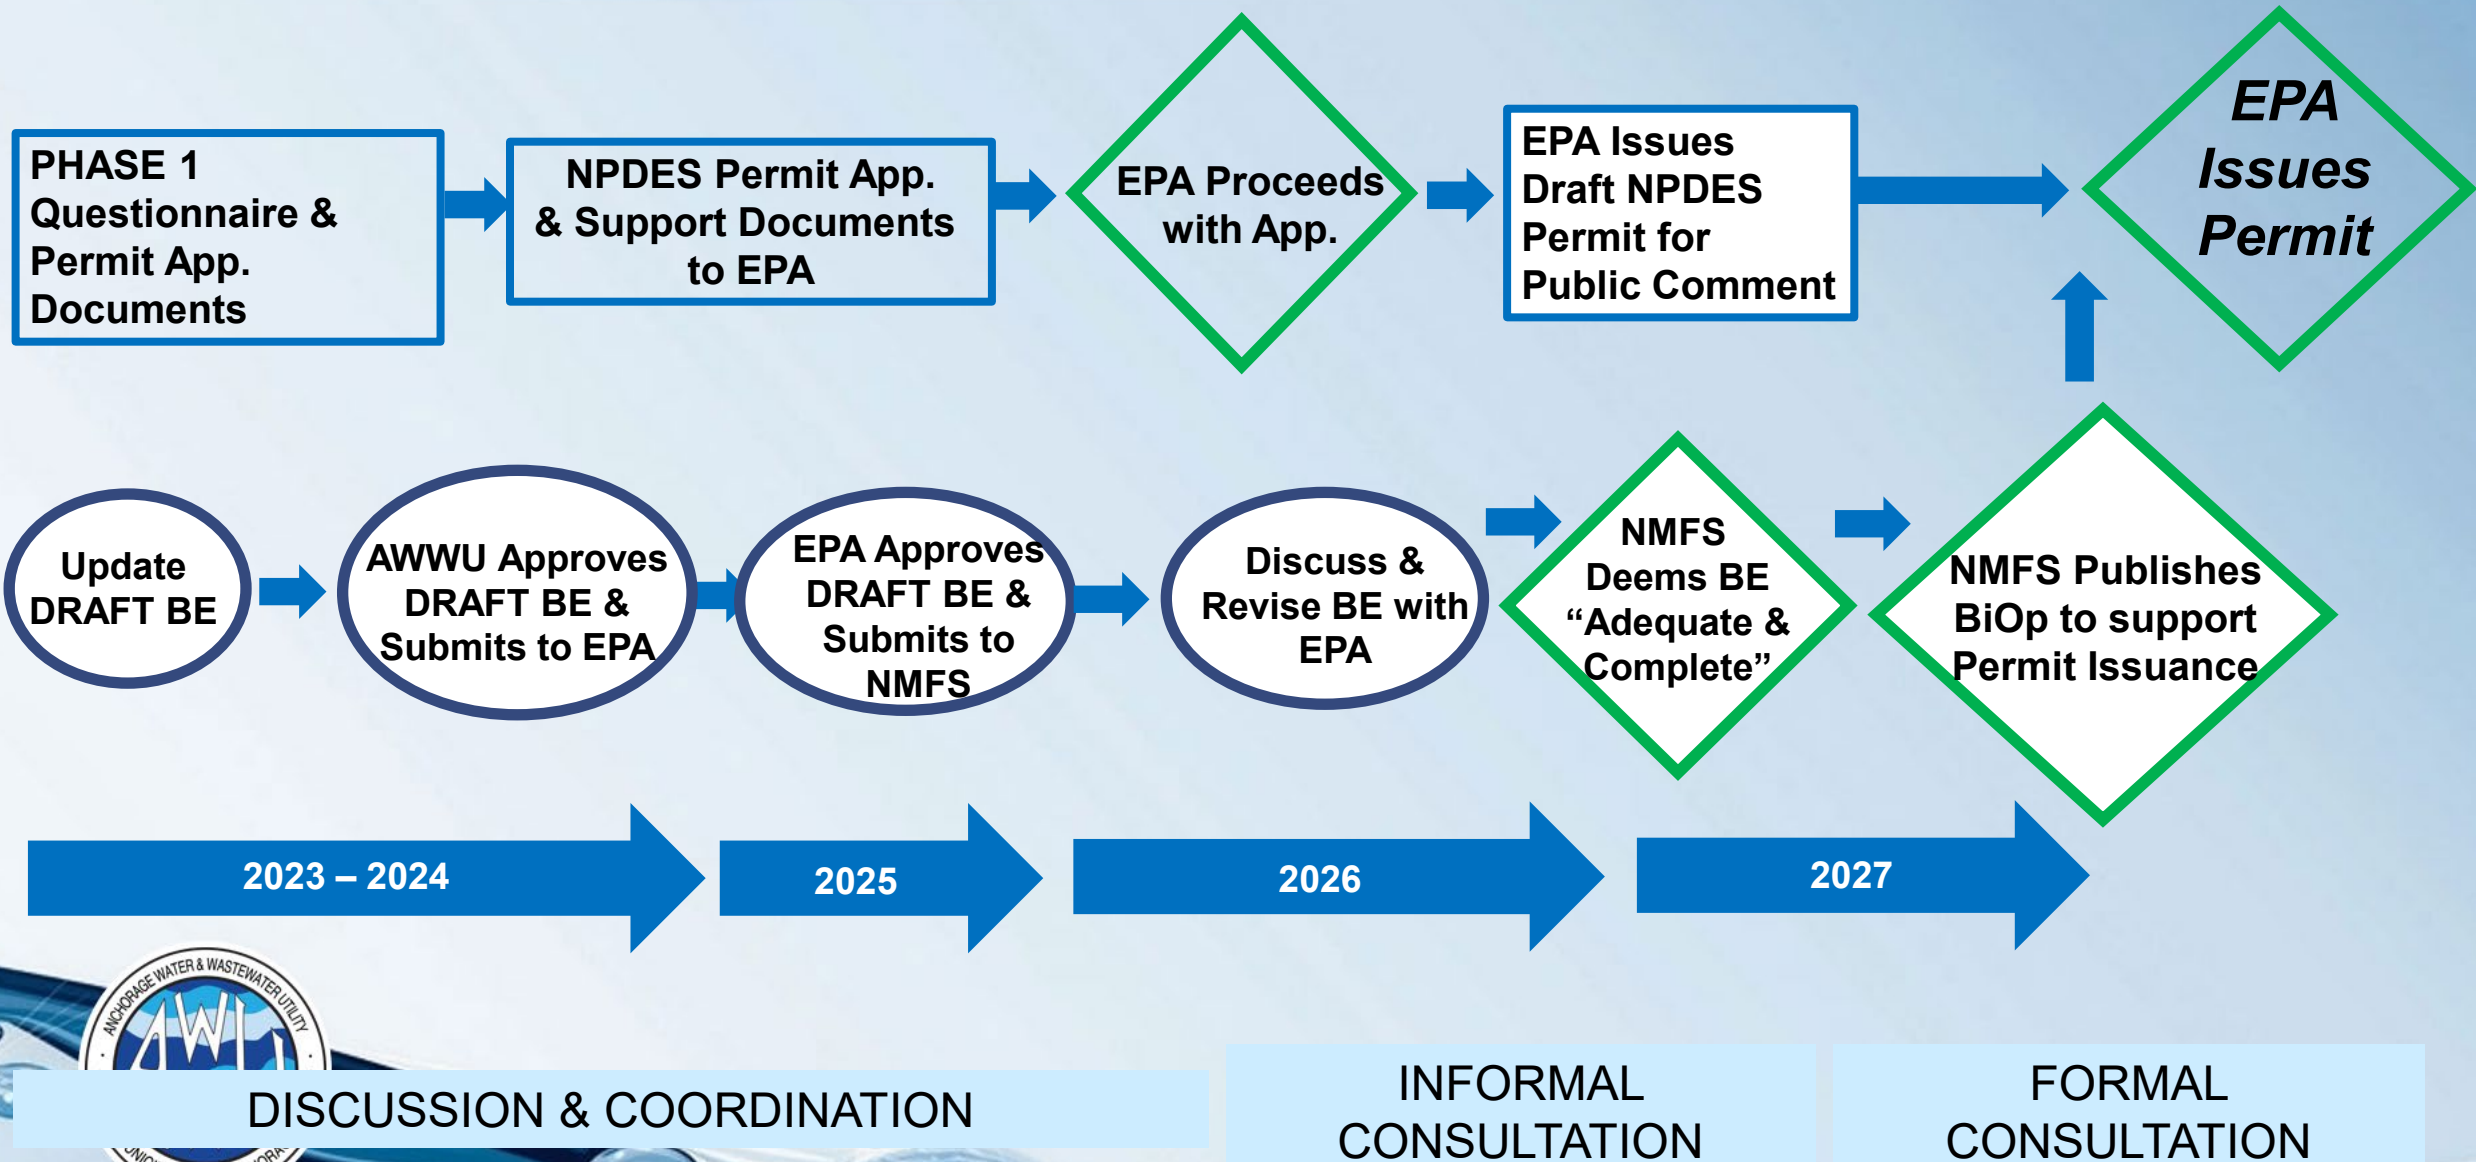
PHASE 1 Questionnaire & Permit App. Documents

NPDES Permit App. & Support Documents to EPA

EPA Proceeds with App.

EPA Issues Draft NPDES Permit for Public Comment

EPA Issues Permit

Update DRAFT BE

AWWU Approves DRAFT BE & Submits to EPA

EPA Approves DRAFT BE & Submits to NMFS

Discuss & Revise BE with EPA

NMFS Deems BE “Adequate & Complete”

NMFS Publishes BiOp to support Permit Issuance

2023 – 2024

2025

2026

2027

ANCHORAGE WATER & WASTEWATER UTILITY

AWU

DISCUSSION & COORDINATION

INFORMAL CONSULTATION

FORMAL CONSULTATION